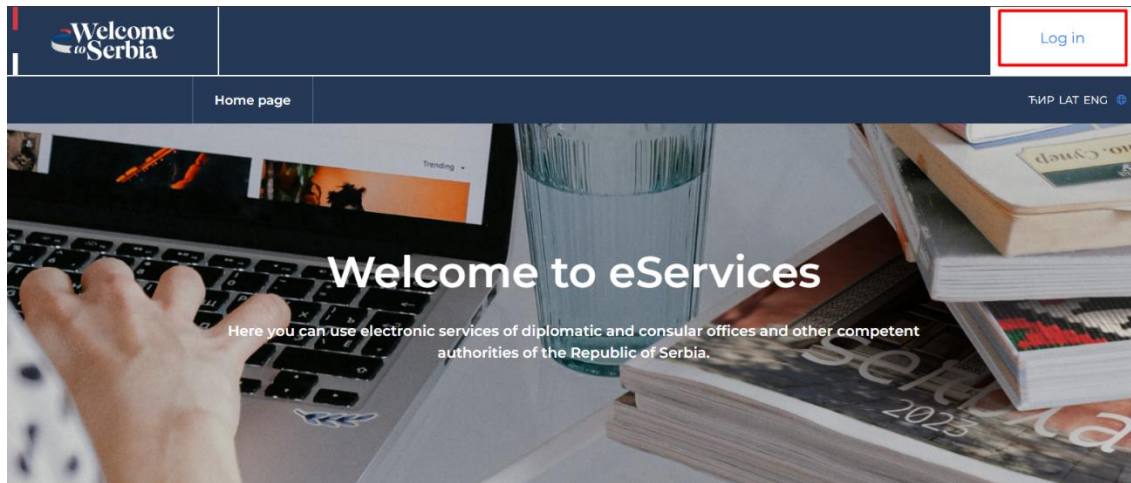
Welcome to Serbia

Log in

Home page

ЋИР LAT ENG

Trending

Welcome to eServices

Here you can use electronic services of diplomatic and consular offices and other competent authorities of the Republic of Serbia.

Serbia
2023